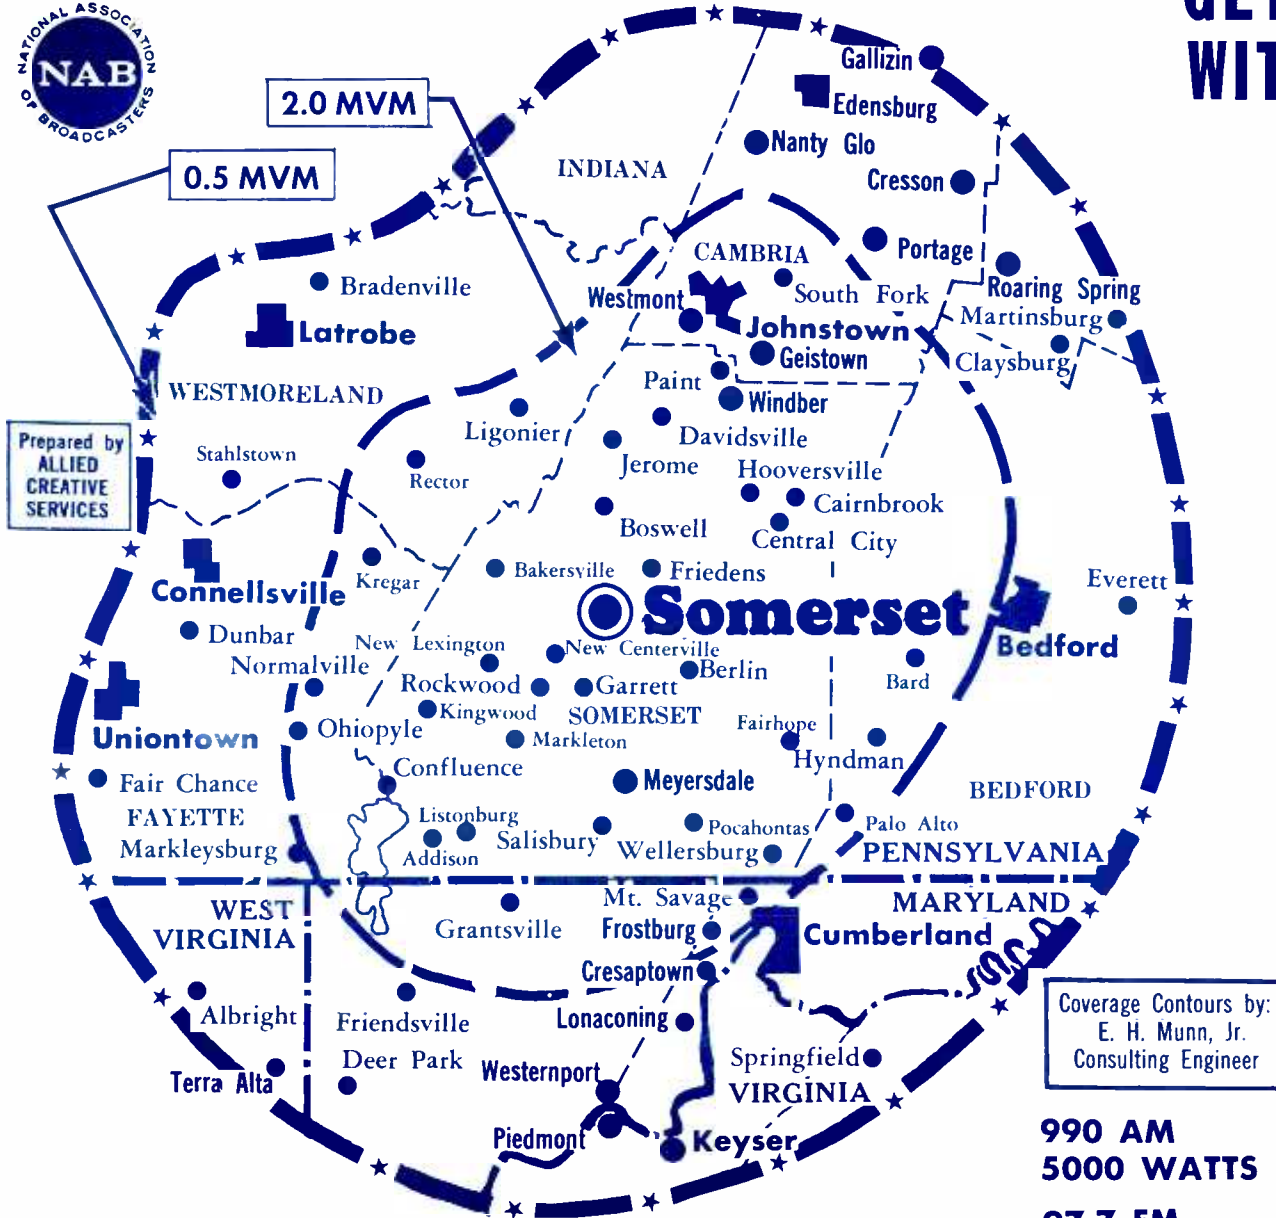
NATIONAL ASSOCIATION OF BROADCASTERS
NAB

GET
WIT

2.0 MVM
0.5 MVM

Gallizin
Edensburg
Nanty Glo
Cresson
INDIANA
CAMBRIA
Portage
Roaring Spring
Martinsburg
Claysburg
Westmont
South Fork
Johnstown
Geistown
Bradenville
Latrobe
WESTMORELAND
Paint
Windber
Ligonier
Davidsville
Jerome
Hooversville
Cairnbrook
Prepared by ALLIED CREATIVE SERVICES
Stahlstown
Rector
Boswell
Central City
Kregar
Bakersville
Friedens
Connellsville
Somerset
Everett
Dunbar
New Lexington
New Centerville
Bedford
Normalville
Berlin
Bard
Rockwood
Garrett
Uniontown
Kingwood
SOMERSET
Fairhope
Ohiopyle
Markleton
Hyndman
Confluence
Meyersdale
Fair Chance
BEDFORD
FAYETTE
Listonburg
Pocahontas
Palo Alto
Markleysburg
Addison
Salisbury
Wellersburg
PENNSYLVANIA
Mt. Savage
MARYLAND
WEST VIRGINIA
Grantsville
Frostburg
Cumberland
Cresaptown
Albright
Friendsville
Lonaconing
Coverage Contours by: E. H. Munn, Jr. Consulting Engineer
Deer Park
Westernport
Springfield
VIRGINIA
Terra Alta
Piedmont
Keyser

990 AM
5000 WATTS